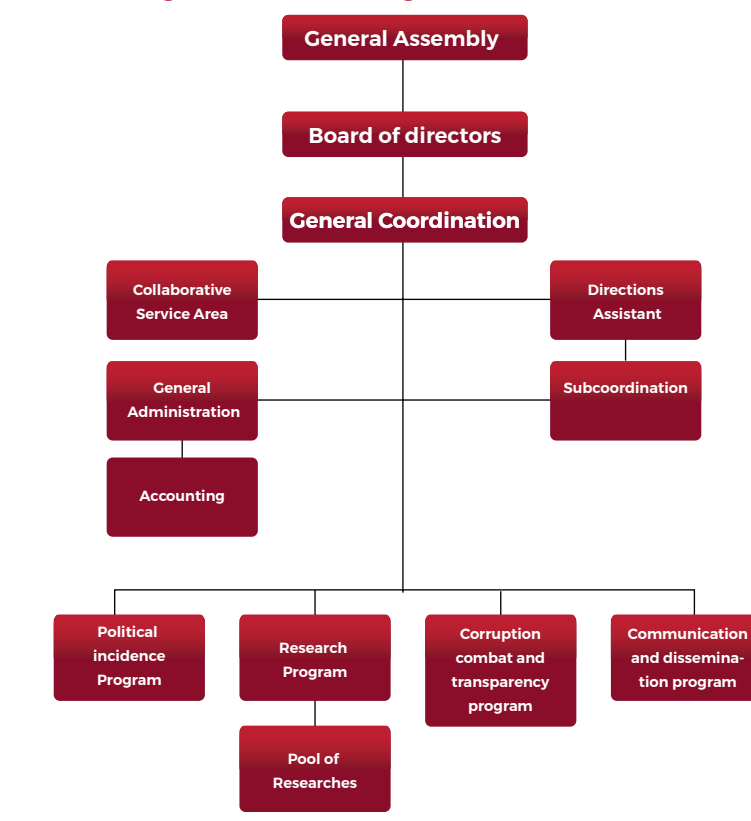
General Assembly

Board of directors

General Coordination

Collaborative Service Area

Directions Assistant

General Administration

Subcoordination

Accounting

Political incidence Program

Research Program

Corruption combat and transparency program

Communication and dissemination program

Pool of Researches